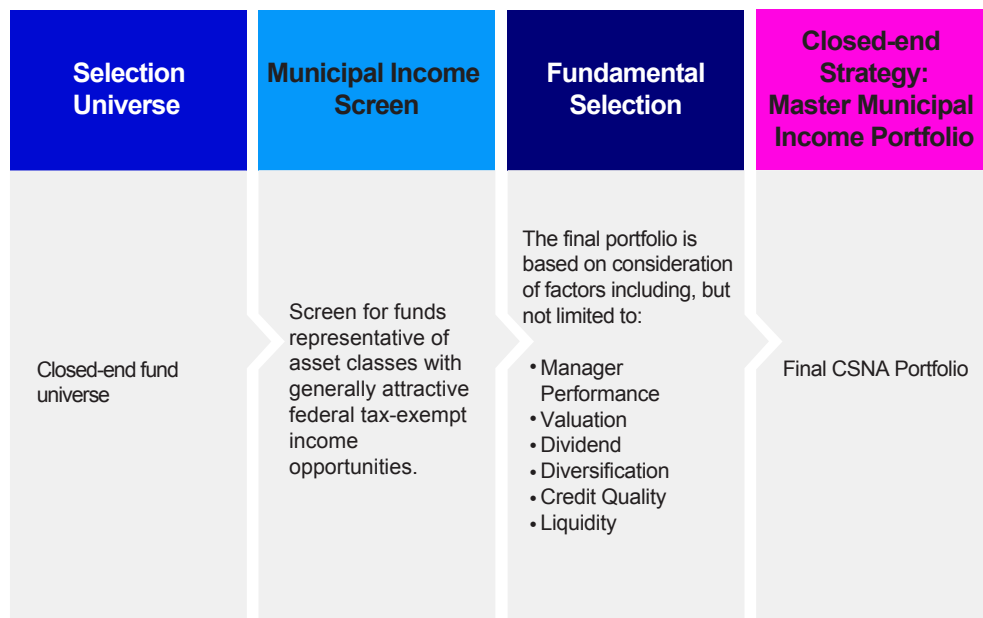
Selection Universe

Closed-end fund universe

Municipal Income Screen

Screen for funds representative of asset classes with generally attractive federal tax-exempt income opportunities.

Fundamental Selection

The final portfolio is based on consideration of factors including, but not limited to:

• Manager Performance
• Valuation
• Dividend
• Diversification
• Credit Quality
• Liquidity

Closed-end Strategy: Master Municipal Income Portfolio

Final CSNA Portfolio